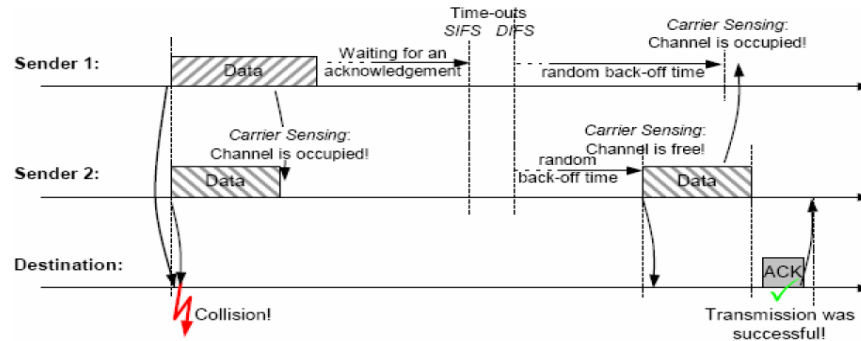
Time-outs
SIFS DIFS

Carrier Sensing:
Channel is occupied!

Sender 1:

Data

Waiting for an acknowledgement

random back-off time

Carrier Sensing:
Channel is occupied!

Carrier Sensing:
Channel is free!

Sender 2:

Data

random back-off time

Data

Destination:

ACK

Collision!

Transmission was successful!